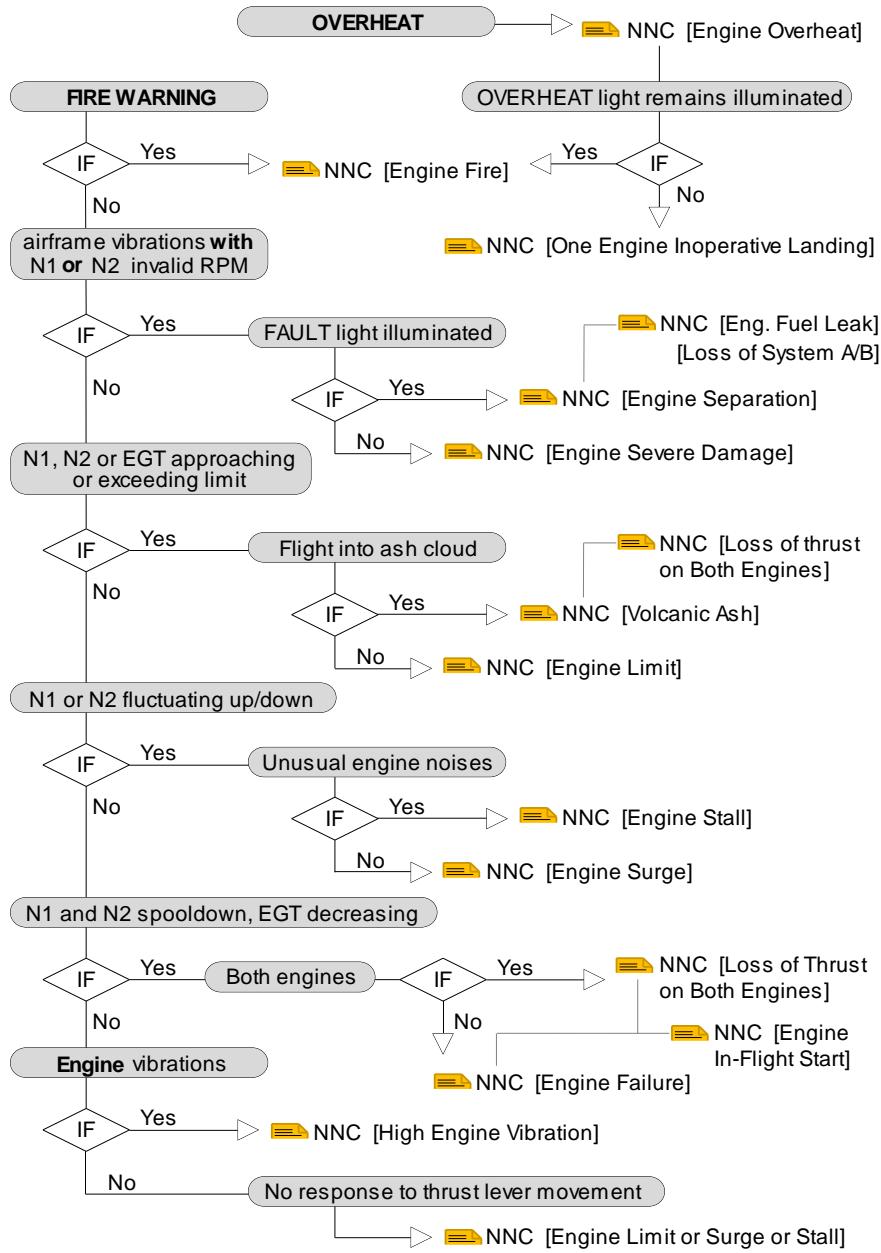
OVERHEAT

NNC [Engine Overheat]

OVERHEAT light remains illuminated

IF Yes NNC [Engine Fire]

No

NNC [One Engine Inoperative Landing]

FIRE WARNING

IF Yes NNC [Engine Fire]

No

airframe vibrations with N1 or N2 invalid RPM

IF Yes FAULT light illuminated

NNC [Eng. Fuel Leak] [Loss of System A/B]

IF Yes NNC [Engine Separation]

No NNC [Engine Severe Damage]

No

N1, N2 or EGT approaching or exceeding limit

IF Yes Flight into ash cloud

NNC [Loss of thrust on Both Engines]

IF Yes NNC [Volcanic Ash]

No NNC [Engine Limit]

No

N1 or N2 fluctuating up/down

IF Yes Unusual engine noises

IF Yes NNC [Engine Stall]

No NNC [Engine Surge]

No

N1 and N2 spooldown, EGT decreasing

IF Yes Both engines IF Yes NNC [Loss of Thrust on Both Engines]

No

NNC [Engine In-Flight Start]

NNC [Engine Failure]

No

Engine vibrations

IF Yes NNC [High Engine Vibration]

No

No response to thrust lever movement

NNC [Engine Limit or Surge or Stall]